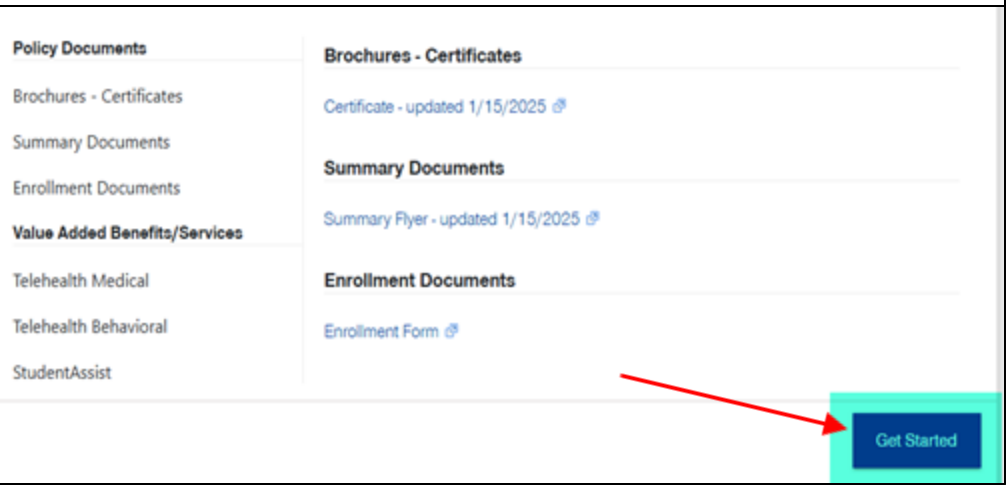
Policy Documents

Brochures - Certificates

Summary Documents

Enrollment Documents

Value Added Benefits/Services

Telehealth Medical

Telehealth Behavioral

StudentAssist

Brochures - Certificates

Certificate - updated 1/15/2025

Summary Documents

Summary Flyer - updated 1/15/2025

Enrollment Documents

Enrollment Form

Get Started